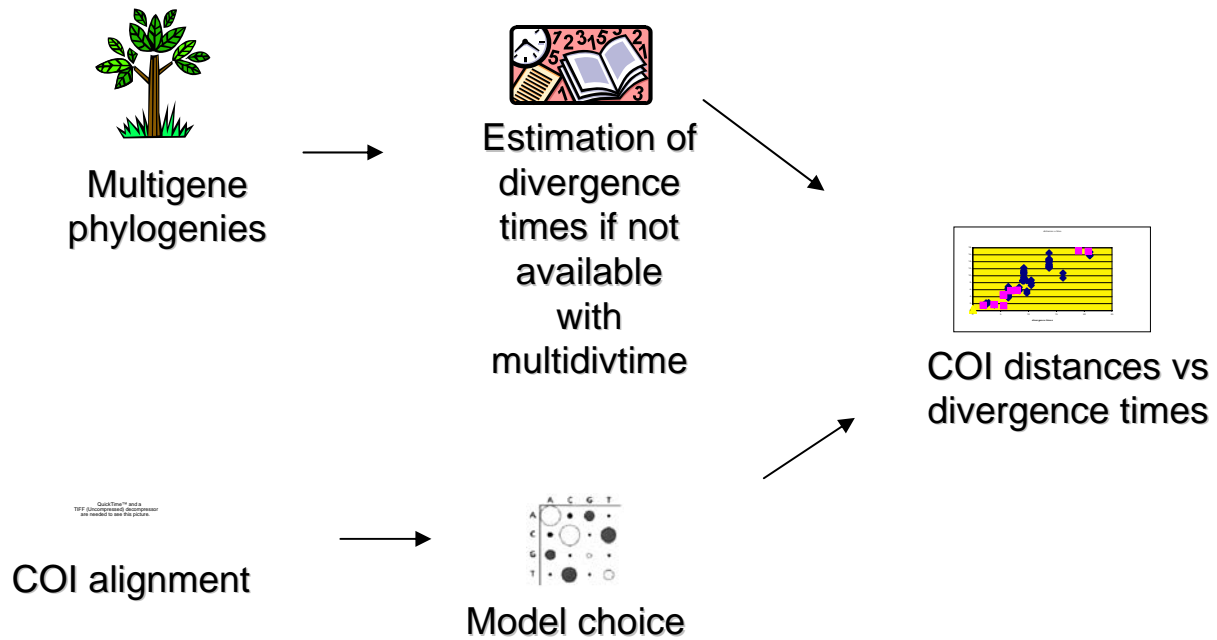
Multigene phylogenies

Estimation of divergence times if not available with multidivtime

COI distances vs divergence times

QuickTime™ and a TIFF (Uncompressed) decompressor are needed to see this picture.

COI alignment

A C G T
A
C
G
T

Model choice